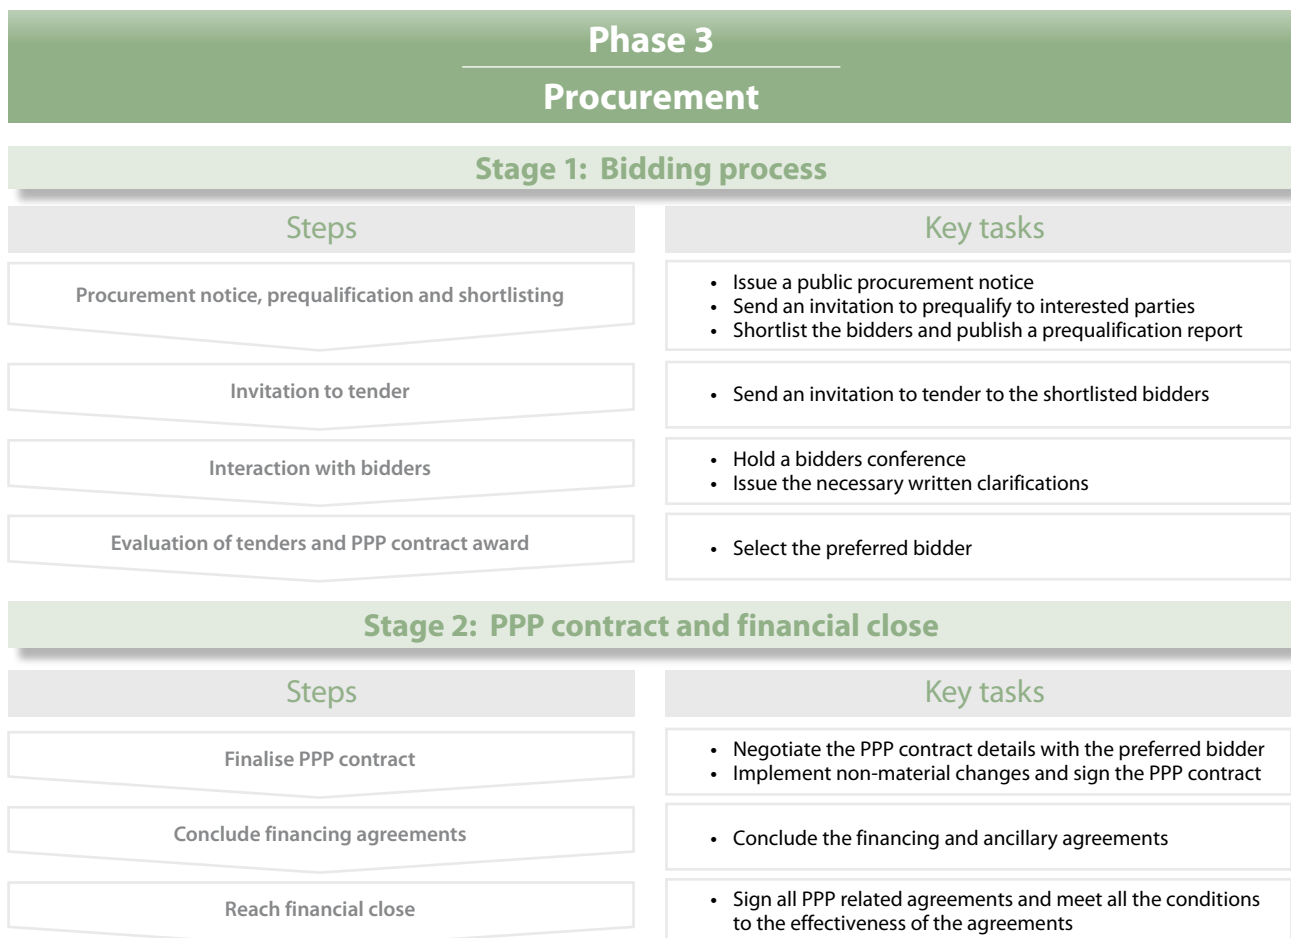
Phase 3

Procurement

Stage 1: Bidding process

Steps

Key tasks

Procurement notice, prequalification and shortlisting

- Issue a public procurement notice
- Send an invitation to prequalify to interested parties
- Shortlist the bidders and publish a prequalification report

Invitation to tender

- Send an invitation to tender to the shortlisted bidders

Interaction with bidders

- Hold a bidders conference
- Issue the necessary written clarifications

Evaluation of tenders and PPP contract award

- Select the preferred bidder

Stage 2: PPP contract and financial close

Steps

Key tasks

Finalise PPP contract

- Negotiate the PPP contract details with the preferred bidder
- Implement non-material changes and sign the PPP contract

Conclude financing agreements

- Conclude the financing and ancillary agreements

Reach financial close

- Sign all PPP related agreements and meet all the conditions to the effectiveness of the agreements